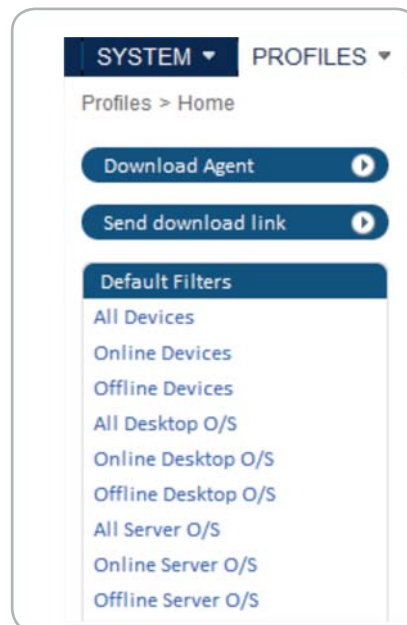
SYSTEM ▾ PROFILES ▾

Profiles > Home

Download Agent

Send download link

Default Filters

All Devices

Online Devices

Offline Devices

All Desktop O/S

Online Desktop O/S

Offline Desktop O/S

All Server O/S

Online Server O/S

Offline Server O/S